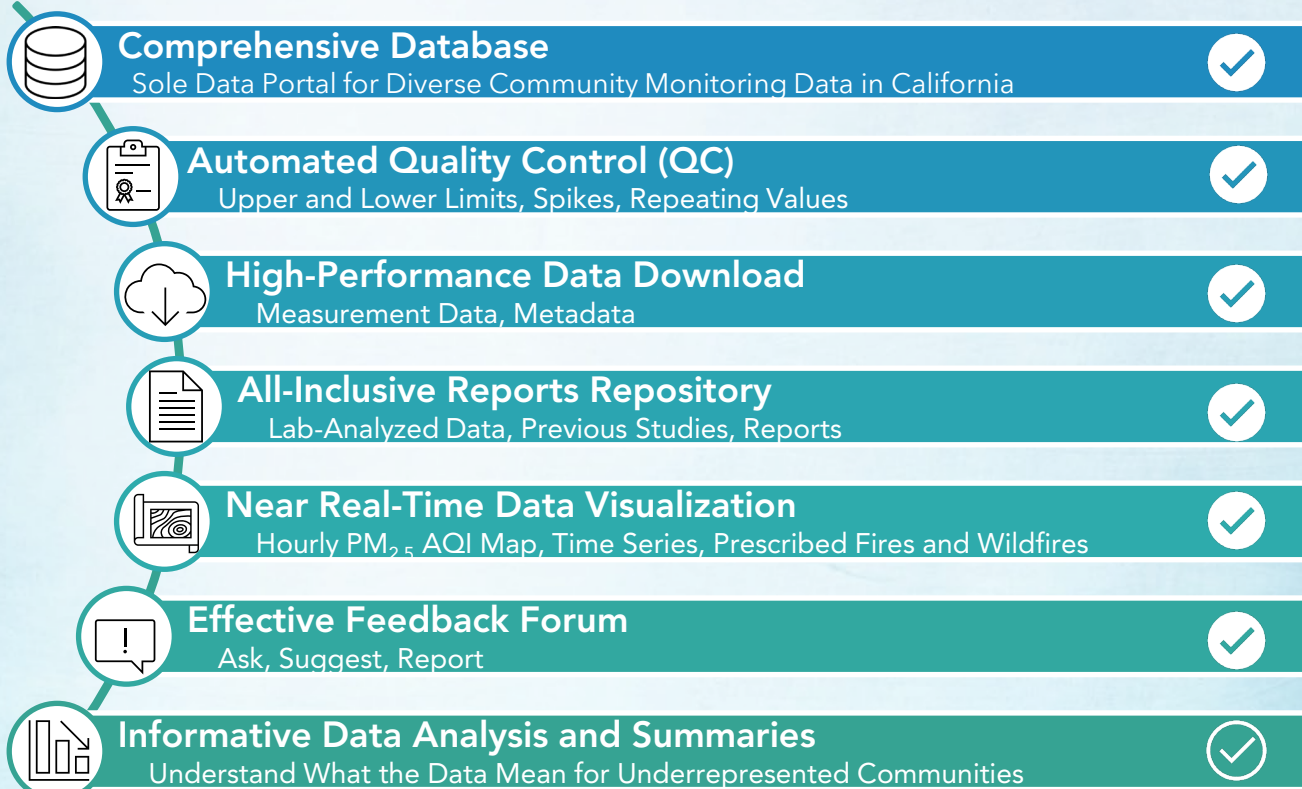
Comprehensive Database
Sole Data Portal for Diverse Community Monitoring Data in California

Automated Quality Control (QC)
Upper and Lower Limits, Spikes, Repeating Values

High-Performance Data Download
Measurement Data, Metadata

All-Inclusive Reports Repository
Lab-Analyzed Data, Previous Studies, Reports

Near Real-Time Data Visualization
Hourly $PM_{2.5}$ AQI Map, Time Series, Prescribed Fires and Wildfires

Effective Feedback Forum
Ask, Suggest, Report

Informative Data Analysis and Summaries
Understand What the Data Mean for Underrepresented Communities